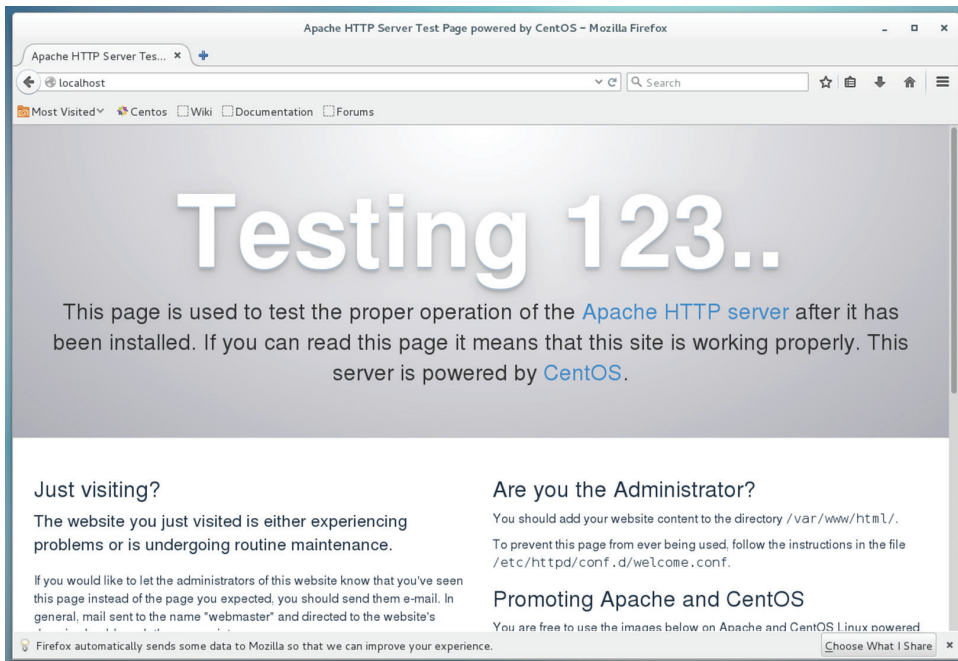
Apache HTTP Server Test Page powered by CentOS – Mozilla Firefox

Apache HTTP Server Tes... ×

localhost

Search

Most Visited Centos Wiki Documentation Forums

Testing 123..

This page is used to test the proper operation of the Apache HTTP server after it has been installed. If you can read this page it means that this site is working properly. This server is powered by CentOS.

Just visiting?

The website you just visited is either experiencing problems or is undergoing routine maintenance.

If you would like to let the administrators of this website know that you've seen this page instead of the page you expected, you should send them e-mail. In general, mail sent to the name "webmaster" and directed to the website's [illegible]

Are you the Administrator?

You should add your website content to the directory /var/www/html/.

To prevent this page from ever being used, follow the instructions in the file /etc/httpd/conf.d/welcome.conf.

Promoting Apache and CentOS

You are free to use the images below on Apache and CentOS Linux powered

Firefox automatically sends some data to Mozilla so that we can improve your experience.

Choose What I Share ×